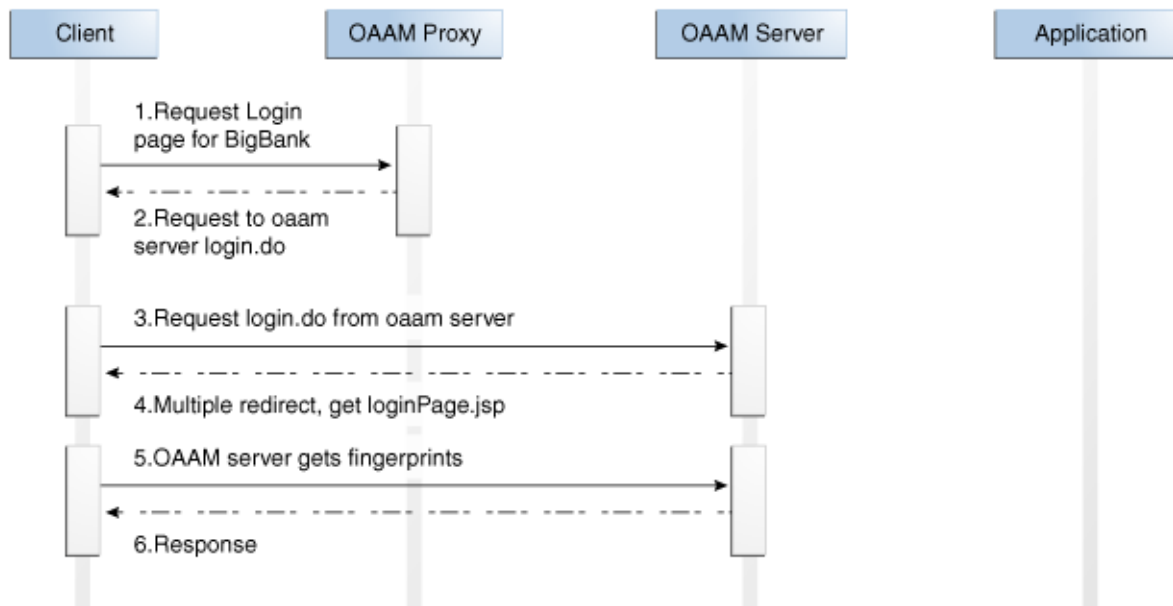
Client

OAAM Proxy

OAAM Server

Application

1.Request Login page for BigBank

2.Request to oaam server login.do

3.Request login.do from oaam server

4.Multiple redirect, get loginPage.jsp

5.OAAM server gets fingerprints

6.Response